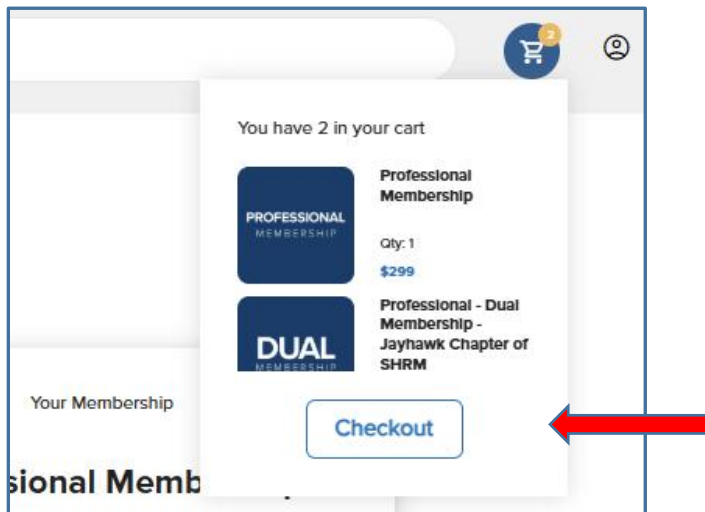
2

You have 2 in your cart

PROFESSIONAL
MEMBERSHIP

Professional Membership

Qty: 1

$299

DUAL
MEMBERSHIP

Professional - Dual Membership - Jayhawk Chapter of SHRM

Your Membership

Checkout

sional Memb